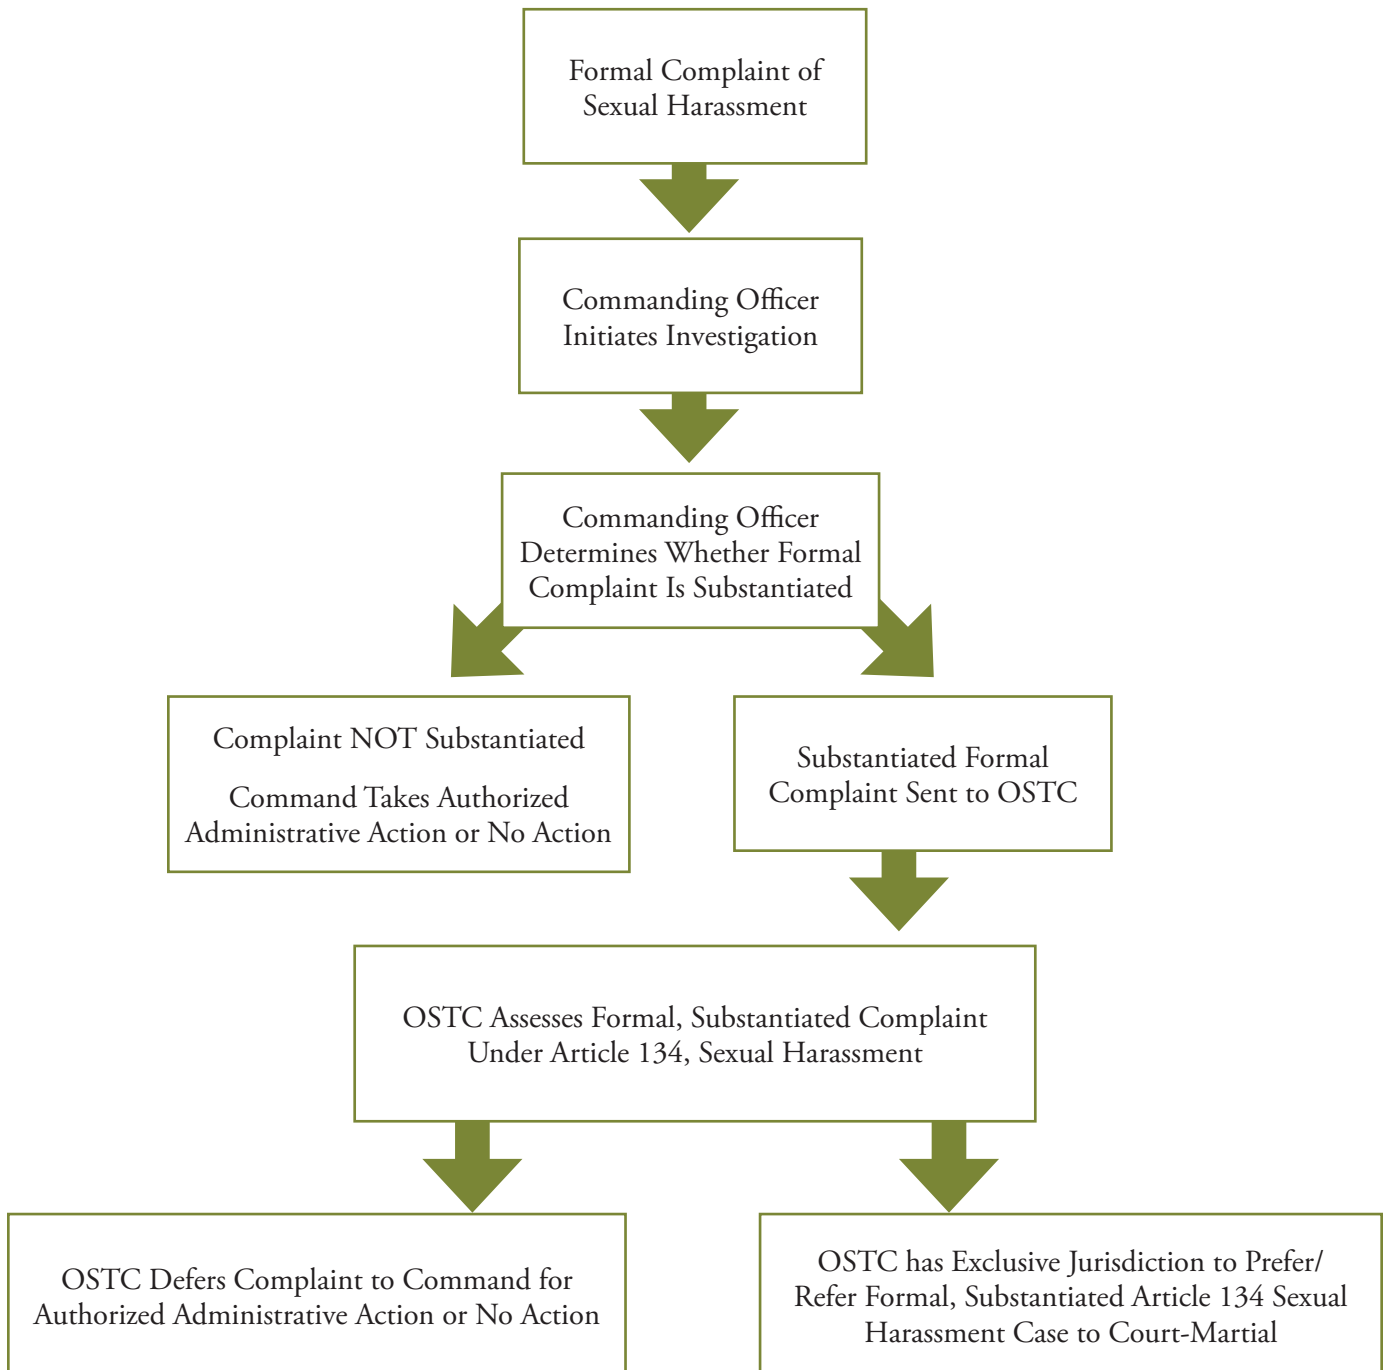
Formal Complaint of Sexual Harassment

Commanding Officer Initiates Investigation

Commanding Officer Determines Whether Formal Complaint Is Substantiated

Complaint NOT Substantiated

Command Takes Authorized Administrative Action or No Action

Substantiated Formal Complaint Sent to OSTC

OSTC Assesses Formal, Substantiated Complaint Under Article 134, Sexual Harassment

OSTC Defers Complaint to Command for Authorized Administrative Action or No Action

OSTC has Exclusive Jurisdiction to Prefer/ Refer Formal, Substantiated Article 134 Sexual Harassment Case to Court-Martial